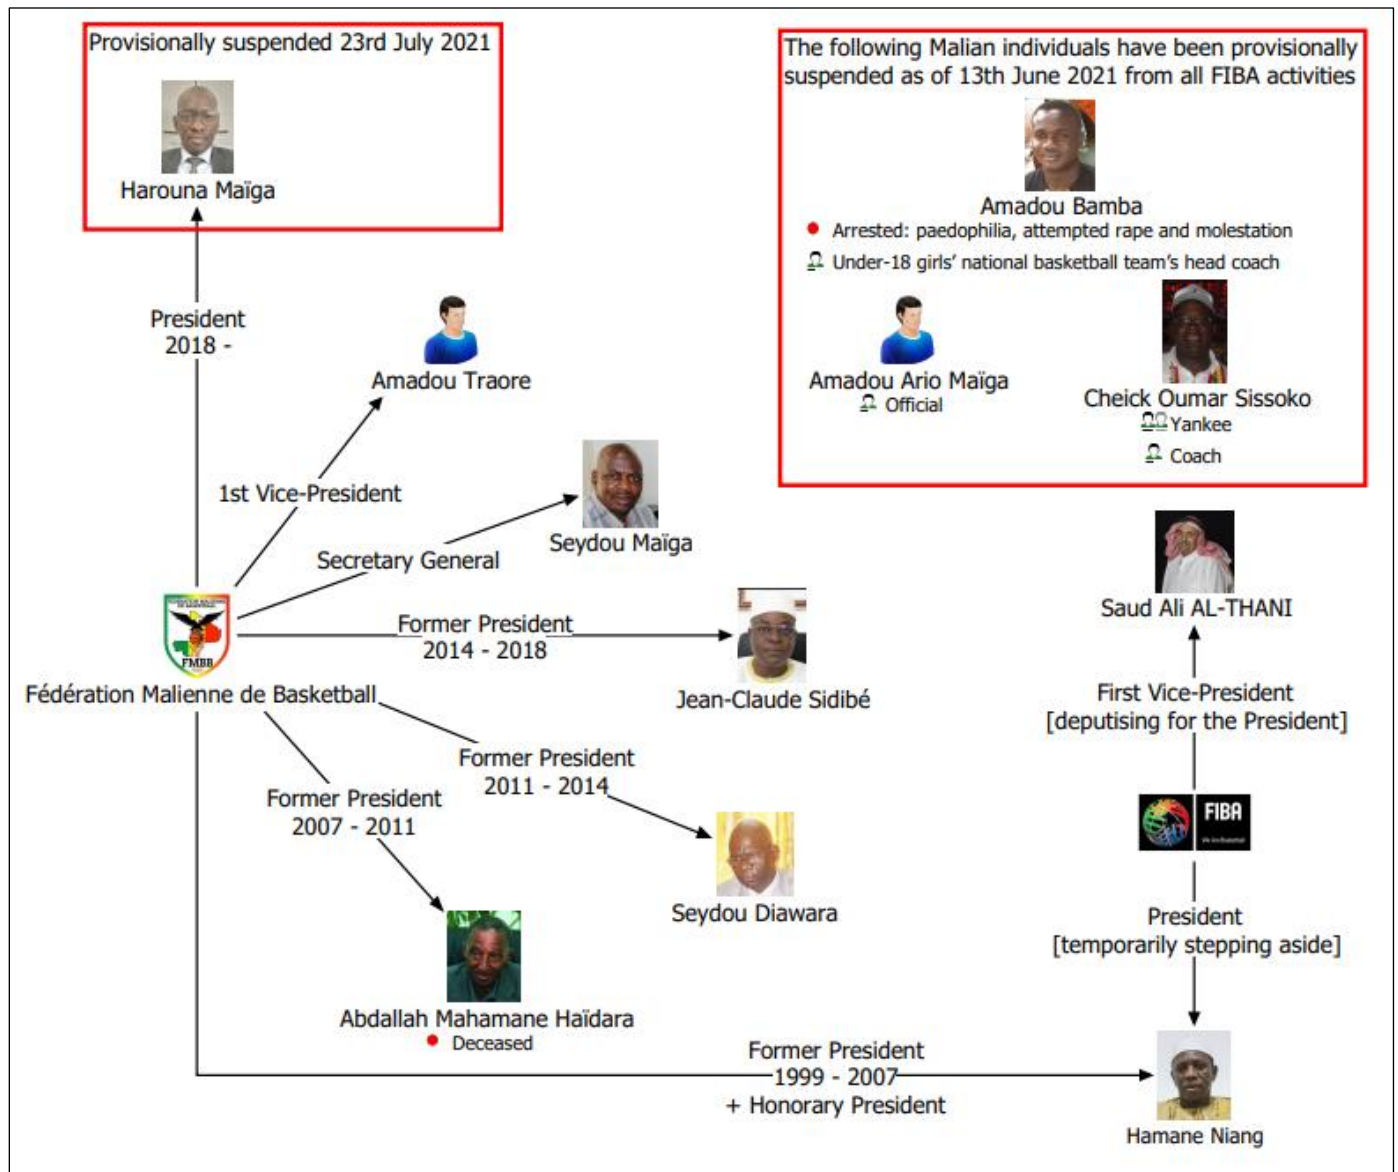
Provisionally suspended 23rd July 2021

Harouna Maïga

The following Malian individuals have been provisionally suspended as of 13th June 2021 from all FIBA activities

Amadou Bamba
Arrested: paedophilia, attempted rape and molestation
Under-18 girls' national basketball team's head coach

Amadou Ario Maïga
Official

Cheick Oumar Sissoko
Yankee
Coach

President
2018 -

Amadou Traore

1st Vice-President

Seydou Maïga

Secretary General

Former President
2014 - 2018

Jean-Claude Sidibé

Fédération Malienne de Basketball

FMBB

Former President
2011 - 2014

Former President
2007 - 2011

Seydou Diawara

Abdallah Mahamane Haïdara
Deceased

Saud Ali AL-THANI

First Vice-President
[deputising for the President]

FIBA

President
[temporarily stepping aside]

Former President
1999 - 2007
+ Honorary President

Hamane Niang